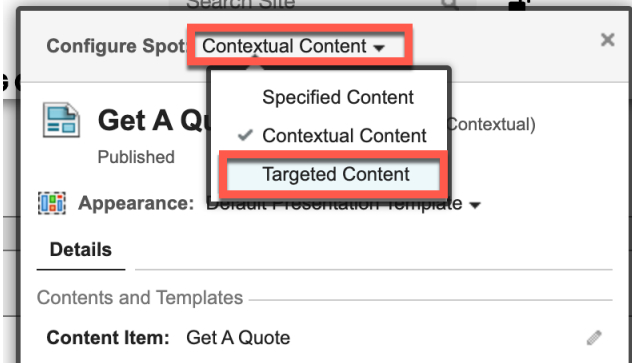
Search Site

Configure Spot: Contextual Content

×

Specified Content
✓ Contextual Content
Targeted Content

Get A Qu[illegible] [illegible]Contextual)

Published

Appearance: Default Presentation Template

Details

Contents and Templates

Content Item: Get A Quote